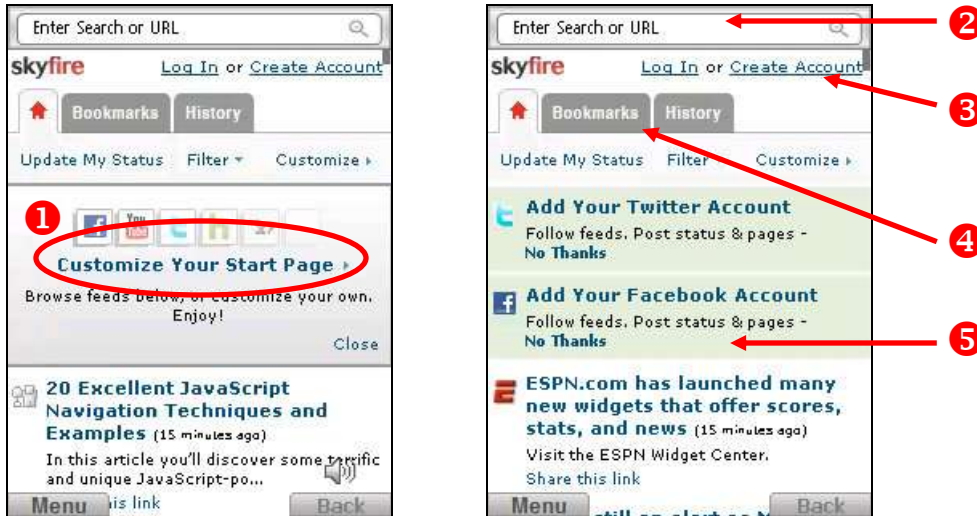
Enter Search or URL

skyfire Log In or Create Account

Bookmarks History

Update My Status Filter Customize

1

You Tube

Customize Your Start Page

Browse feeds below, or customize your own. Enjoy!

Close

20 Excellent JavaScript Navigation Techniques and Examples (15 minutes ago)

In this article you'll discover some terrific and unique JavaScript-po...

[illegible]is link

Menu Back

Enter Search or URL

2

skyfire Log In or Create Account

3

Bookmarks History

Update My Status Filter Customize

Add Your Twitter Account

Follow feeds. Post status & pages - No Thanks

4

Add Your Facebook Account

Follow feeds. Post status & pages - No Thanks

5

ESPN.com has launched many new widgets that offer scores, stats, and news (15 minutes ago)

Visit the ESPN Widget Center.

Share this link

Menu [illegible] Back